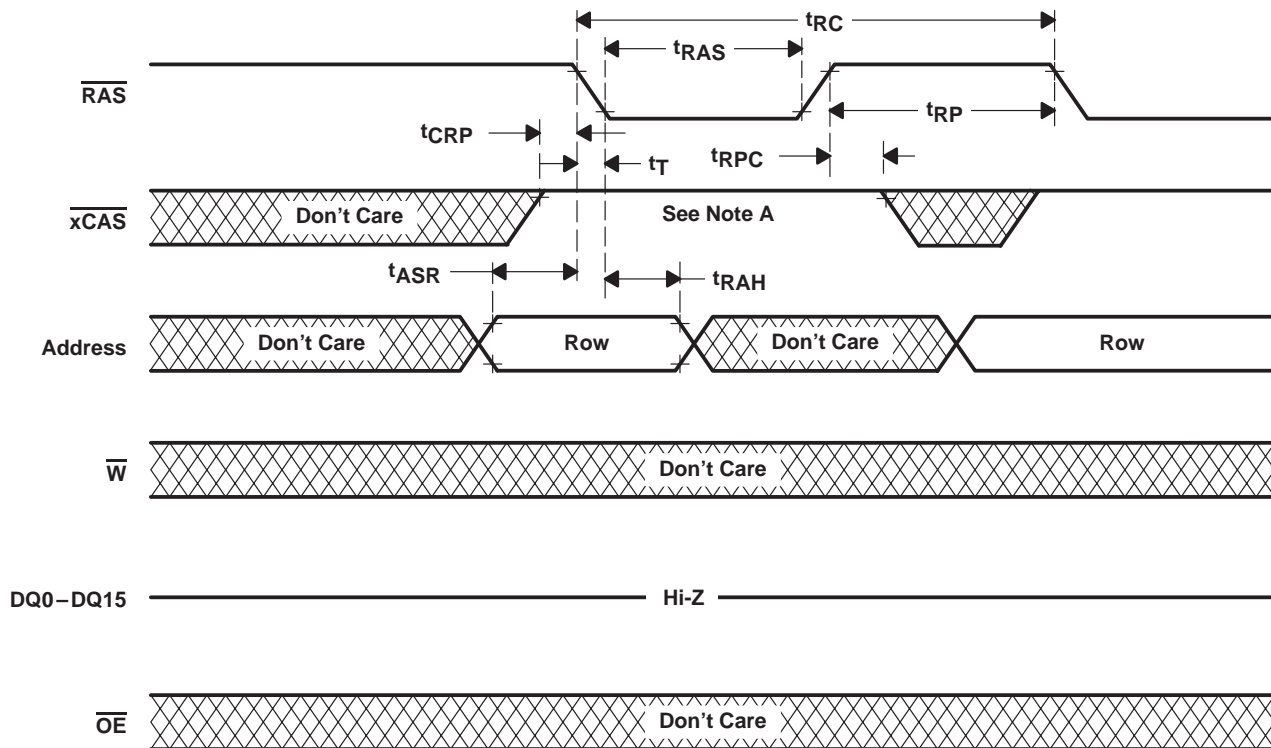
$t_{RC}$

$t_{RAS}$

$\overline{RAS}$

$t_{RP}$

$t_{CRP}$

$t_T$

$t_{RPC}$

$\overline{xCAS}$

Don’t Care

See Note A

$t_{ASR}$

$t_{RAH}$

Address

Don’t Care

Row

Don’t Care

Row

$\overline{W}$

Don’t Care

DQ0−DQ15

Hi-Z

$\overline{OE}$

Don’t Care